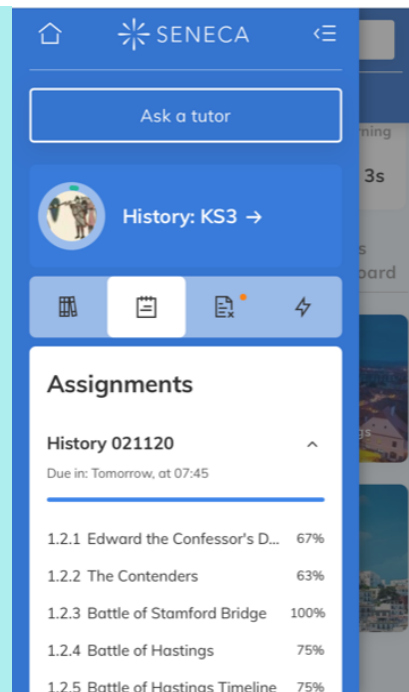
SENECA

Ask a tutor

History: KS3 →

Assignments

History 021120

Due in: Tomorrow, at 07:45

1.2.1 Edward the Confessor's D... 67%

1.2.2 The Contenders 63%

1.2.3 Battle of Stamford Bridge 100%

1.2.4 Battle of Hastings 75%

1.2.5 Battle of Hastings Timeline 75%

rning

3s

s

oard